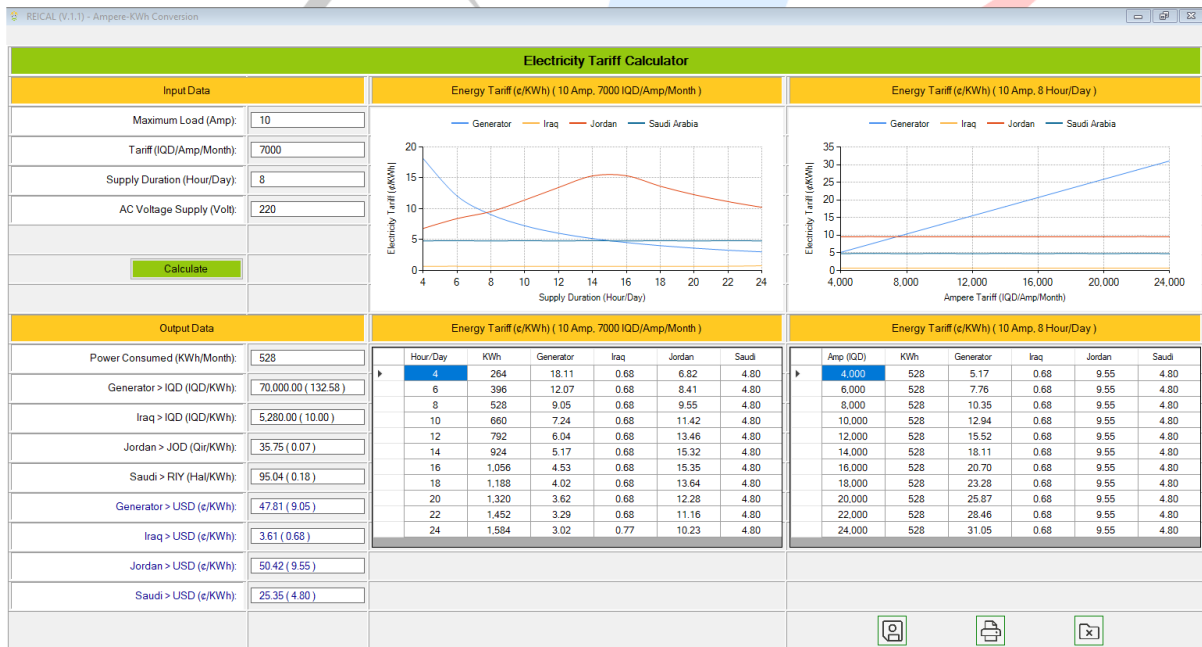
REICAL (V.1.1) - Ampere-KWh Conversion

Electricity Tariff Calculator

Input Data

Maximum Load (Amp): 10
Tariff (IQD/Amp/Month): 7000
Supply Duration (Hour/Day): 8
AC Voltage Supply (Volt): 220

Calculate

Energy Tariff (¢/KWh) ( 10 Amp, 7000 IQD/Amp/Month )

Generator Iraq Jordan Saudi Arabia

Electricity Tariff (¢/KWh)
0 5 10 15 20
4 6 8 10 12 14 16 18 20 22 24
Supply Duration (Hour/Day)

Energy Tariff (¢/KWh) ( 10 Amp, 8 Hour/Day )

Generator Iraq Jordan Saudi Arabia

Electricity Tariff (¢/KWh)
0 5 10 15 20 25 30 35
4,000 8,000 12,000 16,000 20,000 24,000
Ampere Tariff (IQD/Amp/Month)

Output Data

Power Consumed (KWh/Month): 528
Generator > IQD (IQD/KWh): 70,000.00 ( 132.58 )
Iraq > IQD (IQD/KWh): 5,280.00 ( 10.00 )
Jordan > JOD (Qir/KWh): 35.75 ( 0.07 )
Saudi > RIY (Hal/KWh): 95.04 ( 0.18 )
Generator > USD (¢/KWh): 47.81 ( 9.05 )
Iraq > USD (¢/KWh): 3.61 ( 0.68 )
Jordan > USD (¢/KWh): 50.42 ( 9.55 )
Saudi > USD (¢/KWh): 25.35 ( 4.80 )

Energy Tariff (¢/KWh) ( 10 Amp, 7000 IQD/Amp/Month )

| Hour/Day | KWh | Generator | Iraq | Jordan | Saudi |
|---|---|---|---|---|---|
| 4 | 264 | 18.11 | 0.68 | 6.82 | 4.80 |
| 6 | 396 | 12.07 | 0.68 | 8.41 | 4.80 |
| 8 | 528 | 9.05 | 0.68 | 9.55 | 4.80 |
| 10 | 660 | 7.24 | 0.68 | 11.42 | 4.80 |
| 12 | 792 | 6.04 | 0.68 | 13.46 | 4.80 |
| 14 | 924 | 5.17 | 0.68 | 15.32 | 4.80 |
| 16 | 1,056 | 4.53 | 0.68 | 15.35 | 4.80 |
| 18 | 1,188 | 4.02 | 0.68 | 13.64 | 4.80 |
| 20 | 1,320 | 3.62 | 0.68 | 12.28 | 4.80 |
| 22 | 1,452 | 3.29 | 0.68 | 11.16 | 4.80 |
| 24 | 1,584 | 3.02 | 0.77 | 10.23 | 4.80 |

Energy Tariff (¢/KWh) ( 10 Amp, 8 Hour/Day )

| Amp (IQD) | KWh | Generator | Iraq | Jordan | Saudi |
|---|---|---|---|---|---|
| 4,000 | 528 | 5.17 | 0.68 | 9.55 | 4.80 |
| 6,000 | 528 | 7.76 | 0.68 | 9.55 | 4.80 |
| 8,000 | 528 | 10.35 | 0.68 | 9.55 | 4.80 |
| 10,000 | 528 | 12.94 | 0.68 | 9.55 | 4.80 |
| 12,000 | 528 | 15.52 | 0.68 | 9.55 | 4.80 |
| 14,000 | 528 | 18.11 | 0.68 | 9.55 | 4.80 |
| 16,000 | 528 | 20.70 | 0.68 | 9.55 | 4.80 |
| 18,000 | 528 | 23.28 | 0.68 | 9.55 | 4.80 |
| 20,000 | 528 | 25.87 | 0.68 | 9.55 | 4.80 |
| 22,000 | 528 | 28.46 | 0.68 | 9.55 | 4.80 |
| 24,000 | 528 | 31.05 | 0.68 | 9.55 | 4.80 |